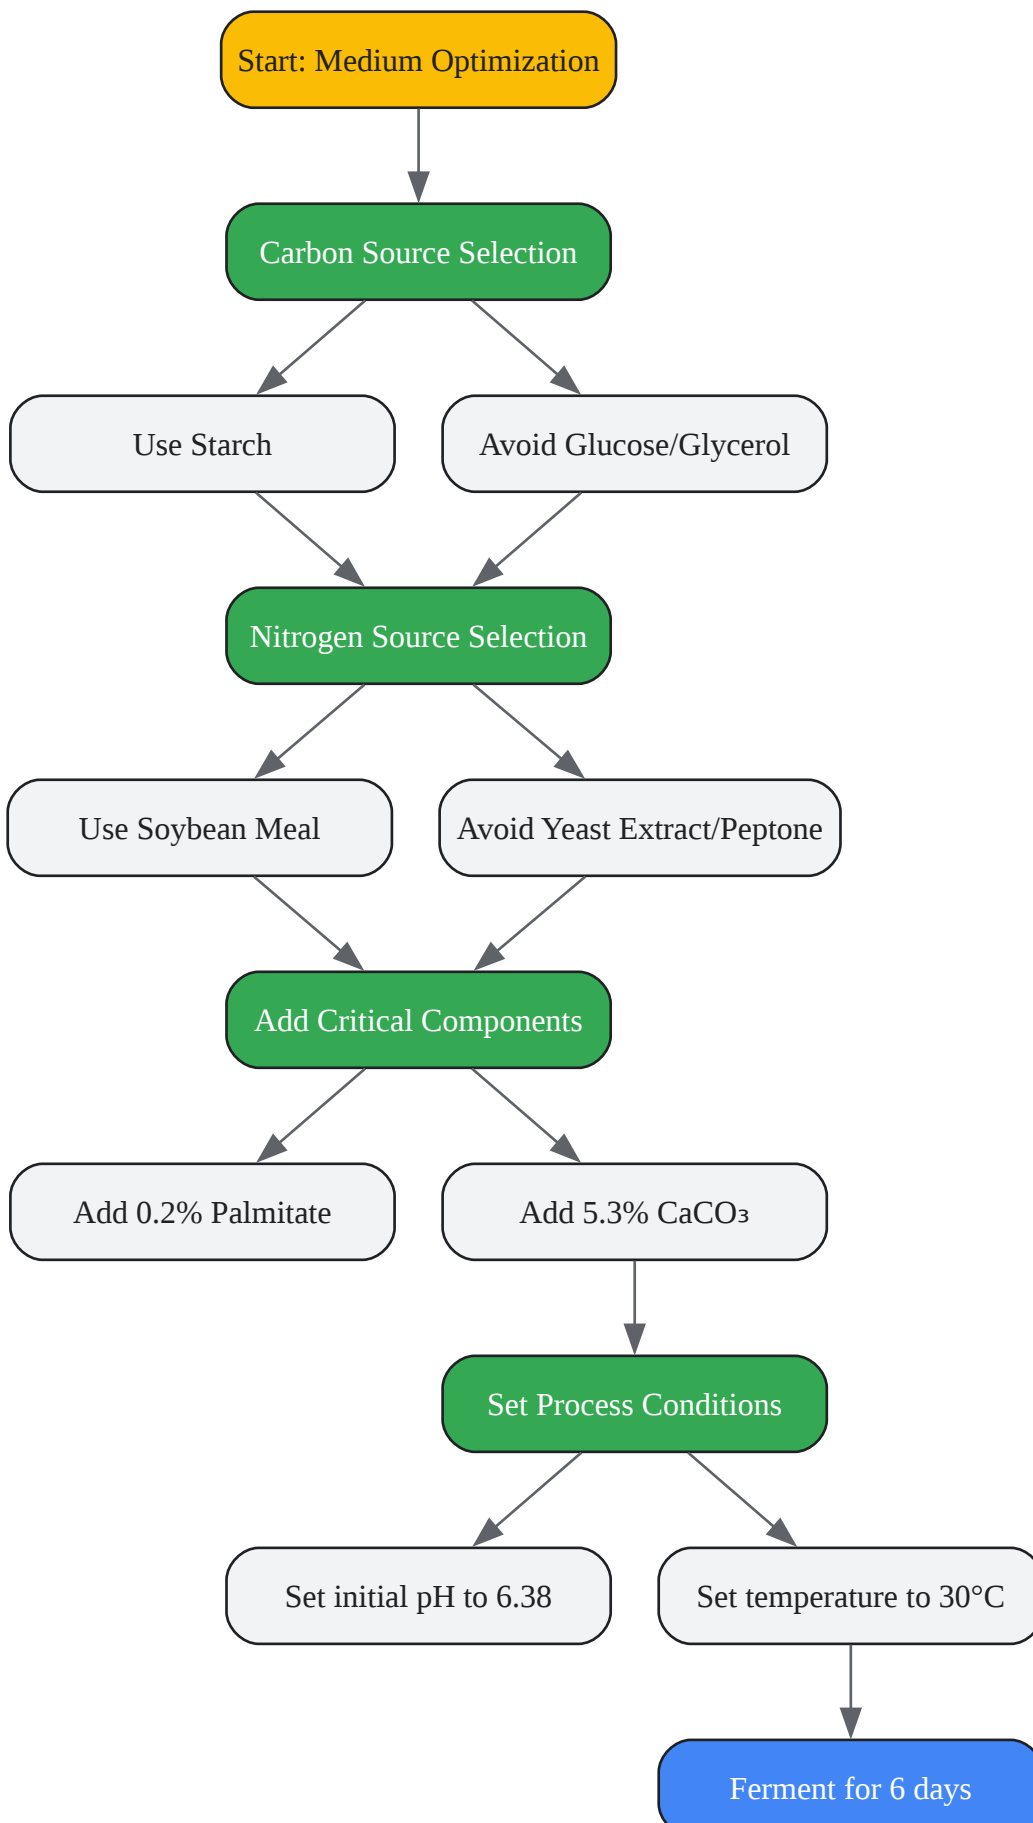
Start: Medium Optimization

Carbon Source Selection

Use Starch

Avoid Glucose/Glycerol

Nitrogen Source Selection

Use Soybean Meal

Avoid Yeast Extract/Peptone

Add Critical Components

Add 0.2% Palmitate

Add 5.3% $CaCO_3$

Set Process Conditions

Set initial pH to 6.38

Set temperature to 30°C

Ferment for 6 days